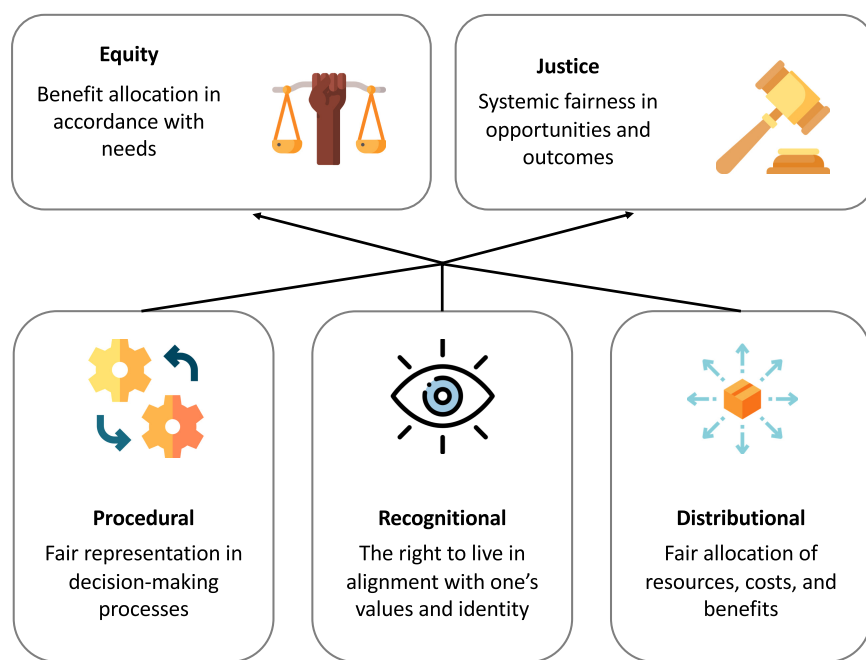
Equity
Benefit allocation in accordance with needs

Justice
Systemic fairness in opportunities and outcomes

Procedural
Fair representation in decision-making processes

Recognitional
The right to live in alignment with one's values and identity

Distributional
Fair allocation of resources, costs, and benefits